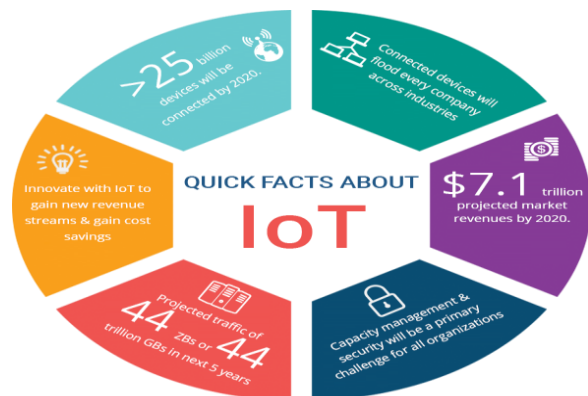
QUICK FACTS ABOUT

IoT

>25 billion devices will be connected by 2020.

Connected devices will flood every company across industries

$7.1 trillion projected market revenues by 2020.

Capacity management & security will be a primary challenge for all organizations

Projected traffic of 44 ZBs or 44 trillion GBs in next 5 years

Innovate with IoT to gain new revenue streams & gain cost savings